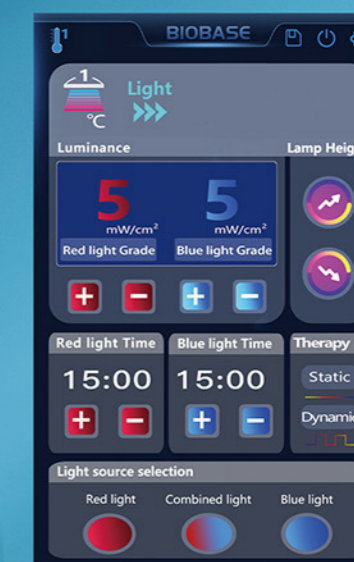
1

BIOBASE

1

°C

Light

Luminance

Lamp Heig

5
mW/cm²
Red light Grade

5
mW/cm²
Blue light Grade

Red light Time
15:00

Blue light Time
15:00

Therapy
Static
Dynami

Light source selection
Red light
Combined light
Blue light